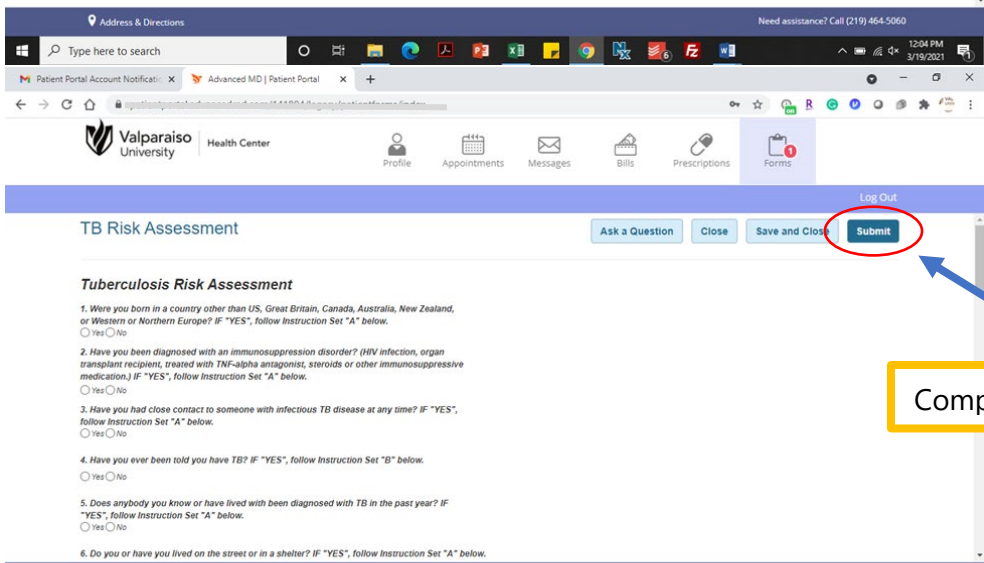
Address & Directions

Need assistance? Call (219) 464-5060

Type here to search

12:04 PM
3/19/2021

Patient Portal Account Notificatio ×
Advanced MD | Patient Portal ×
+

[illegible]

Valparaiso University
Health Center

Profile
Appointments
Messages
Bills
Prescriptions
Forms

Log Out

TB Risk Assessment

Ask a Question
Close
Save and Close
Submit

Tuberculosis Risk Assessment

1. Were you born in a country other than US, Great Britain, Canada, Australia, New Zealand, or Western or Northern Europe? IF "YES", follow Instruction Set "A" below.
Yes No

2. Have you been diagnosed with an immunosuppression disorder? (HIV infection, organ transplant recipient, treated with TNF-alpha antagonist, steroids or other immunosuppressive medication.) IF "YES", follow Instruction Set "A" below.
Yes No

3. Have you had close contact to someone with infectious TB disease at any time? IF "YES", follow Instruction Set "A" below.
Yes No

4. Have you ever been told you have TB? IF "YES", follow Instruction Set "B" below.
Yes No

5. Does anybody you know or have lived with been diagnosed with TB in the past year? IF "YES", follow Instruction Set "A" below.
Yes No

6. Do you or have you lived on the street or in a shelter? IF "YES", follow Instruction Set "A" below.

Comp